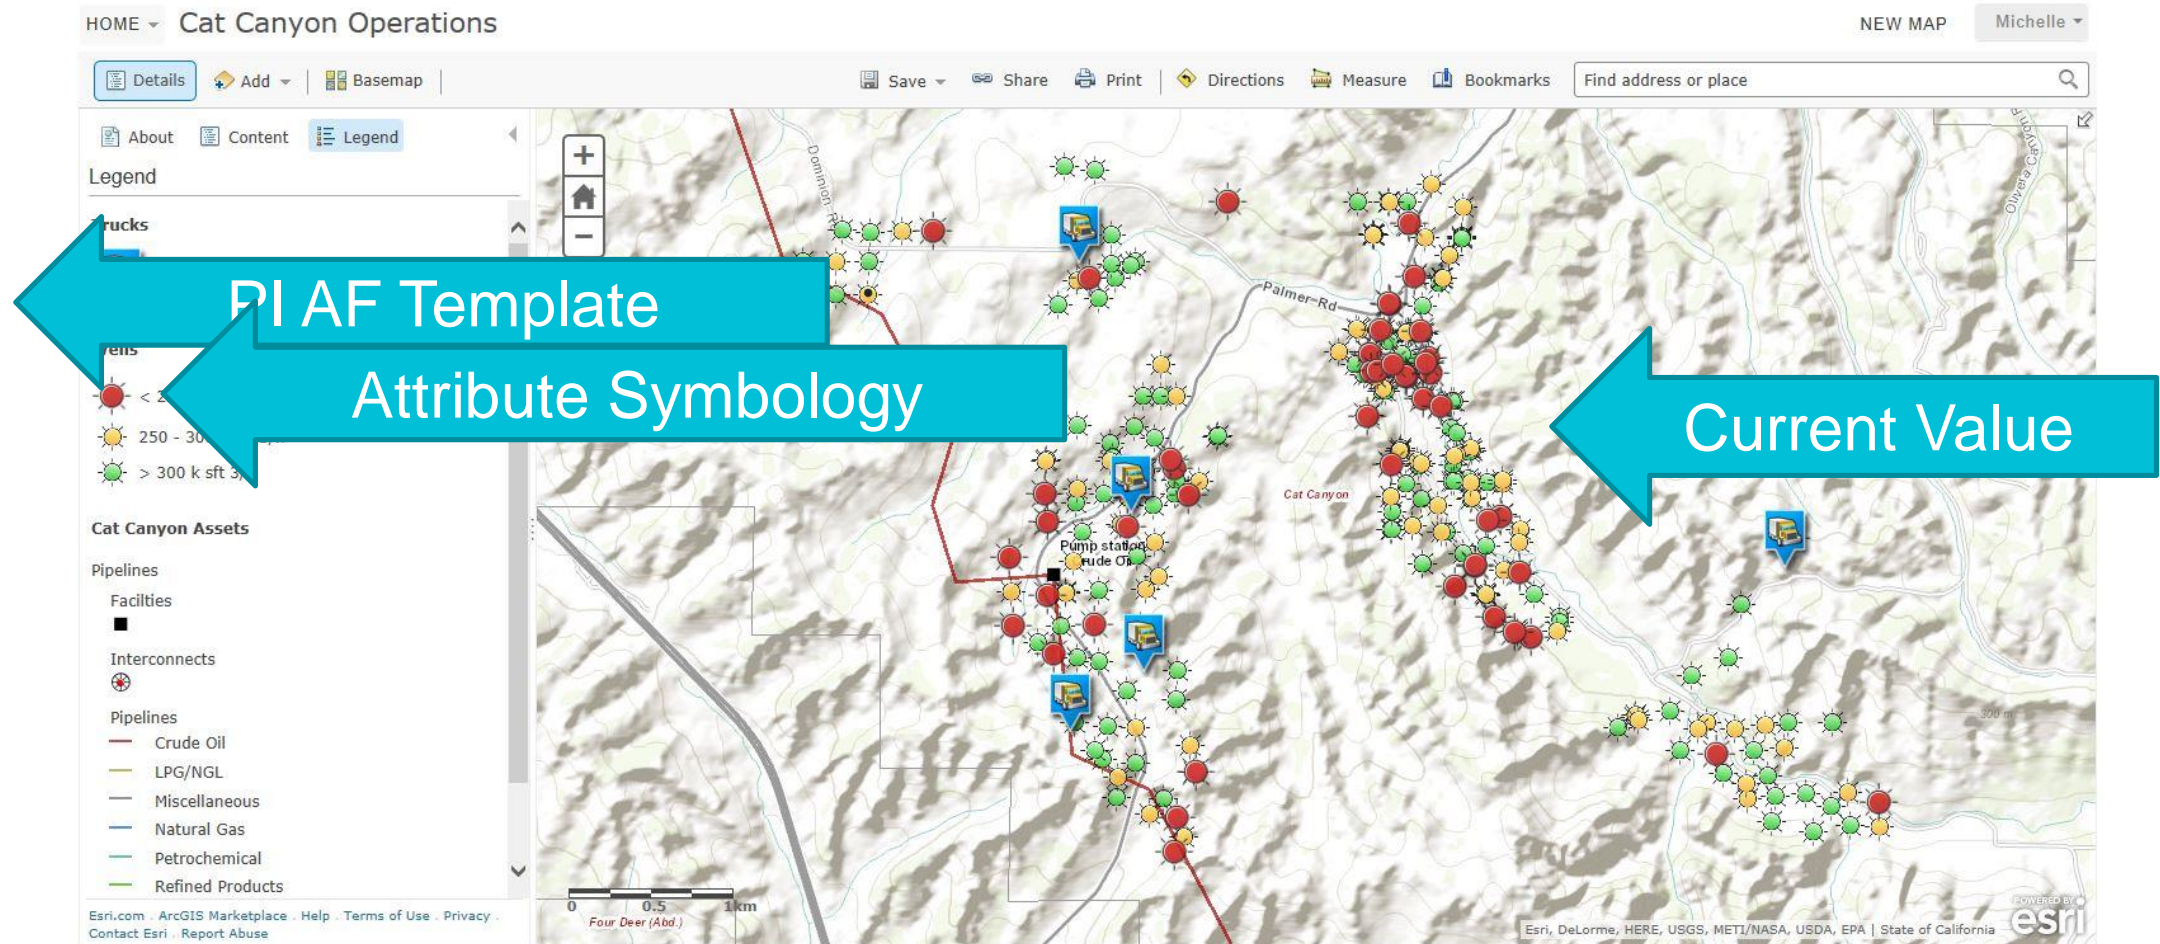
HOME Cat Canyon Operations

NEW MAP Michelle

Details Add Basemap Save Share Print Directions Measure Bookmarks Find address or place

About Content Legend

Legend

rucks

PI AF Template

ells

Attribute Symbology

< 2

250 - 30

> 300 k sft 3

Cat Canyon Assets

Pipelines

Facilties

Interconnects

Pipelines

Crude Oil

LPG/NGL

Miscellaneous

Natural Gas

Petrochemical

Refined Products

Esri.com . ArcGIS Marketplace . Help . Terms of Use . Privacy . Contact Esri . Report Abuse

Current Value

Dominion Rd

Palmer Rd

Cat Canyon

Pump station Crude Oil

Olivera Canyon

0 0.5 1km

Four Deer (Abd.)

Esri, DeLorme, HERE, USGS, METI/NASA, USDA, EPA | State of California

POWERED BY esri